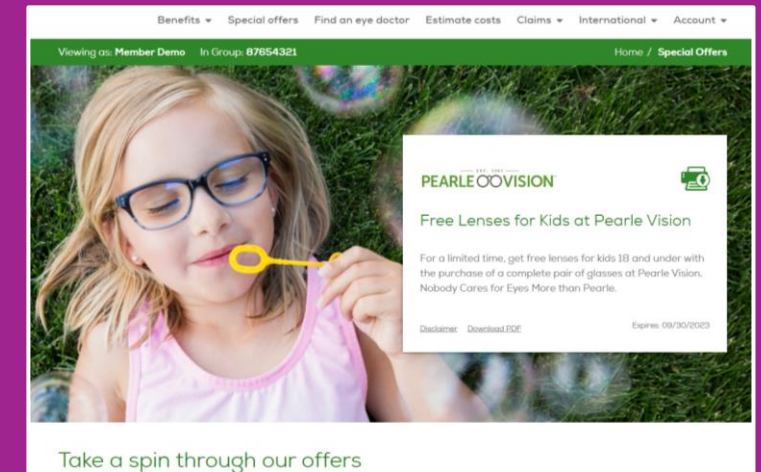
Benefits ▾ Special offers Find an eye doctor Estimate costs Claims ▾ International ▾ Account ▾

Viewing as: Member Demo In Group: 87654321

Home / Special Offers

EST. 1961
PEARLE VISION

Free Lenses for Kids at Pearle Vision

For a limited time, get free lenses for kids 18 and under with the purchase of a complete pair of glasses at Pearle Vision. Nobody Cares for Eyes More than Pearle.

Disclaimer Download PDF

Expires: 09/30/2023

Take a spin through our offers